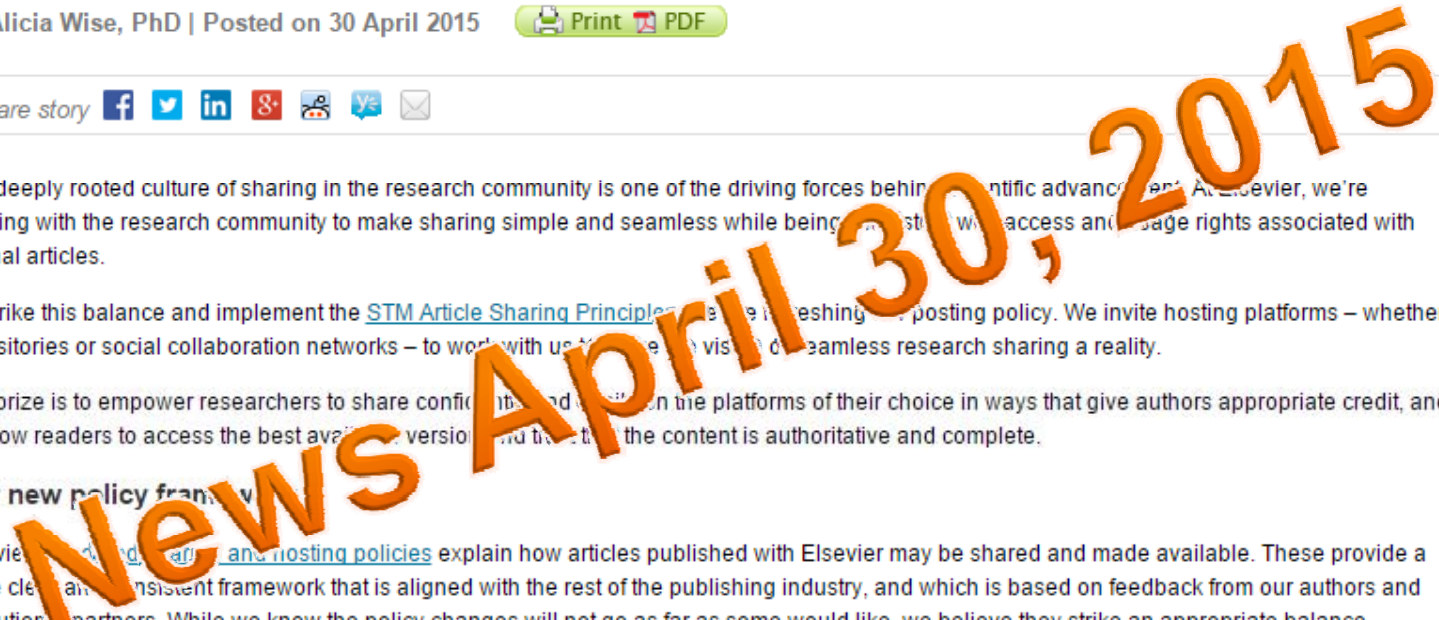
Alicia Wise, PhD | Posted on 30 April 2015 Print PDF

are story

deeply rooted culture of sharing in the research community is one of the driving forces behin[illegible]ntific advanc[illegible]nt. At Elsevier, we're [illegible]ing with the research community to make sharing simple and seamless while being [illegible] w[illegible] access and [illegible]sage rights associated with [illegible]al articles.

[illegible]rike this balance and implement the STM Article Sharing Principles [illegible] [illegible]eshing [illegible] posting policy. We invite hosting platforms – whether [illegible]sitories or social collaboration networks – to work with us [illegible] vis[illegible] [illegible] seamless research sharing a reality.

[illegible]rize is to empower researchers to share confi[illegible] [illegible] on the platforms of their choice in ways that give authors appropriate credit, and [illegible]ow readers to access the best avai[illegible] version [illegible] the content is authoritative and complete.

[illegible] new policy fram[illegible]

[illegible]vie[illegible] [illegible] and hosting policies explain how articles published with Elsevier may be shared and made available. These provide a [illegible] cle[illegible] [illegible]nsistent framework that is aligned with the rest of the publishing industry, and which is based on feedback from our authors and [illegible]

News April 30, 2015